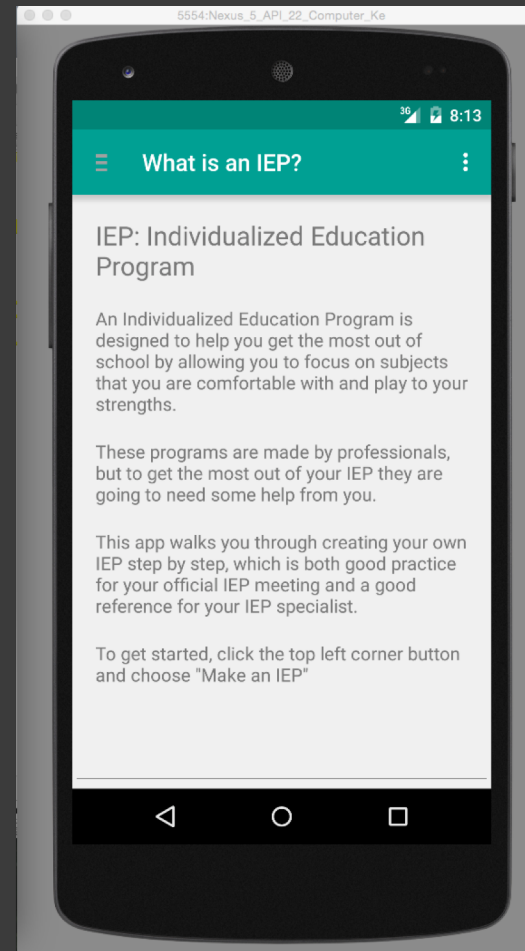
5554:Nexus_5_API_22_Computer_Ke

3G 8:13

What is an IEP?

IEP: Individualized Education Program

An Individualized Education Program is designed to help you get the most out of school by allowing you to focus on subjects that you are comfortable with and play to your strengths.

These programs are made by professionals, but to get the most out of your IEP they are going to need some help from you.

This app walks you through creating your own IEP step by step, which is both good practice for your official IEP meeting and a good reference for your IEP specialist.

To get started, click the top left corner button and choose "Make an IEP"